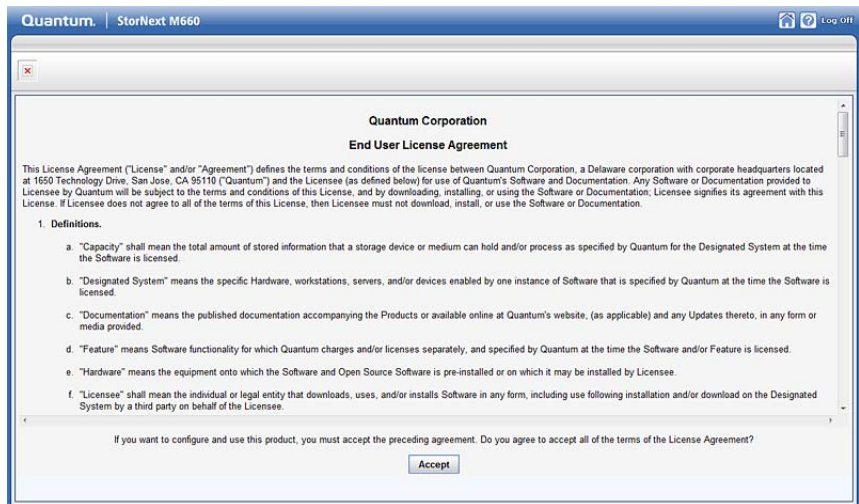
Quantum. | StorNext M660

Log Off

Quantum Corporation

End User License Agreement

This License Agreement ("License" and/or "Agreement") defines the terms and conditions of the license between Quantum Corporation, a Delaware corporation with corporate headquarters located at 1650 Technology Drive, San Jose, CA 95110 ("Quantum") and the Licensee (as defined below) for use of Quantum's Software and Documentation. Any Software or Documentation provided to Licensee by Quantum will be subject to the terms and conditions of this License, and by downloading, installing, or using the Software or Documentation; Licensee signifies its agreement with this License. If Licensee does not agree to all of the terms of this License, then Licensee must not download, install, or use the Software or Documentation.

1. Definitions.

a. "Capacity" shall mean the total amount of stored information that a storage device or medium can hold and/or process as specified by Quantum for the Designated System at the time the Software is licensed.

b. "Designated System" means the specific Hardware, workstations, servers, and/or devices enabled by one instance of Software that is specified by Quantum at the time the Software is licensed.

c. "Documentation" means the published documentation accompanying the Products or available online at Quantum's website, (as applicable) and any Updates thereto, in any form or media provided.

d. "Feature" means Software functionality for which Quantum charges and/or licenses separately, and specified by Quantum at the time the Software and/or Feature is licensed.

e. "Hardware" means the equipment onto which the Software and Open Source Software is pre-installed or on which it may be installed by Licensee.

f. "Licensee" shall mean the individual or legal entity that downloads, uses, and/or installs Software in any form, including use following installation and/or download on the Designated System by a third party on behalf of the Licensee.

If you want to configure and use this product, you must accept the preceding agreement. Do you agree to accept all of the terms of the License Agreement?

Accept